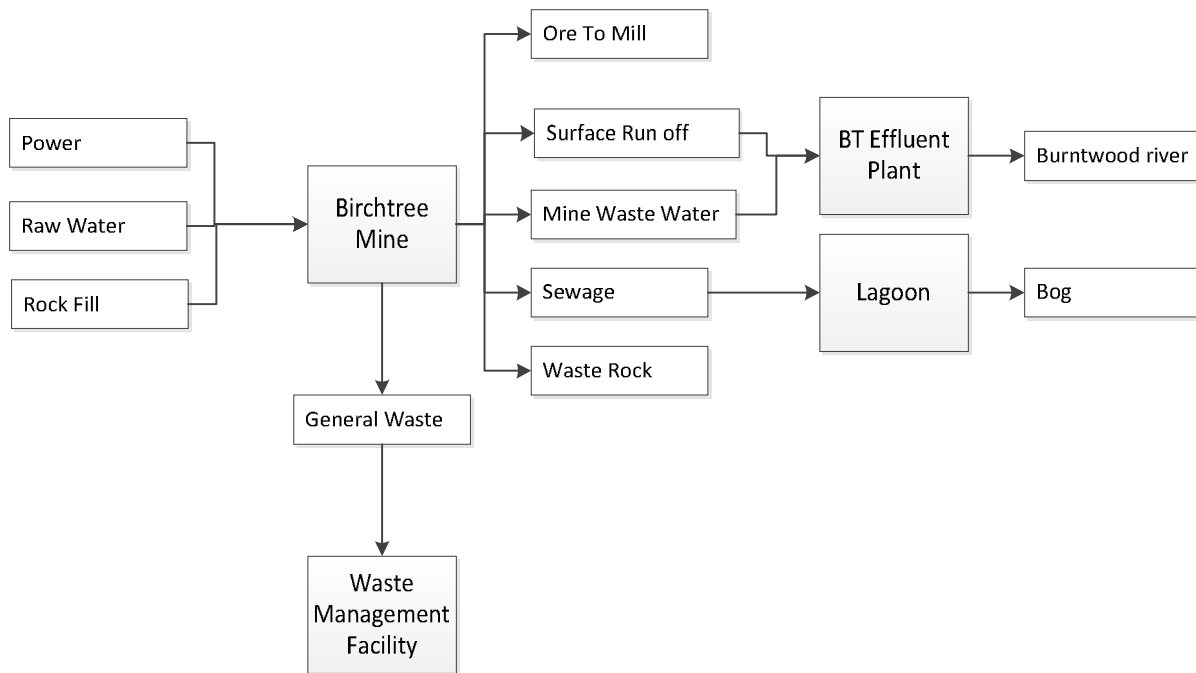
Power

Raw Water

Rock Fill

Birchtree Mine

Ore To Mill

Surface Run off

Mine Waste Water

Sewage

Waste Rock

BT Effluent Plant

Burntwood river

Lagoon

Bog

General Waste

Waste Management Facility